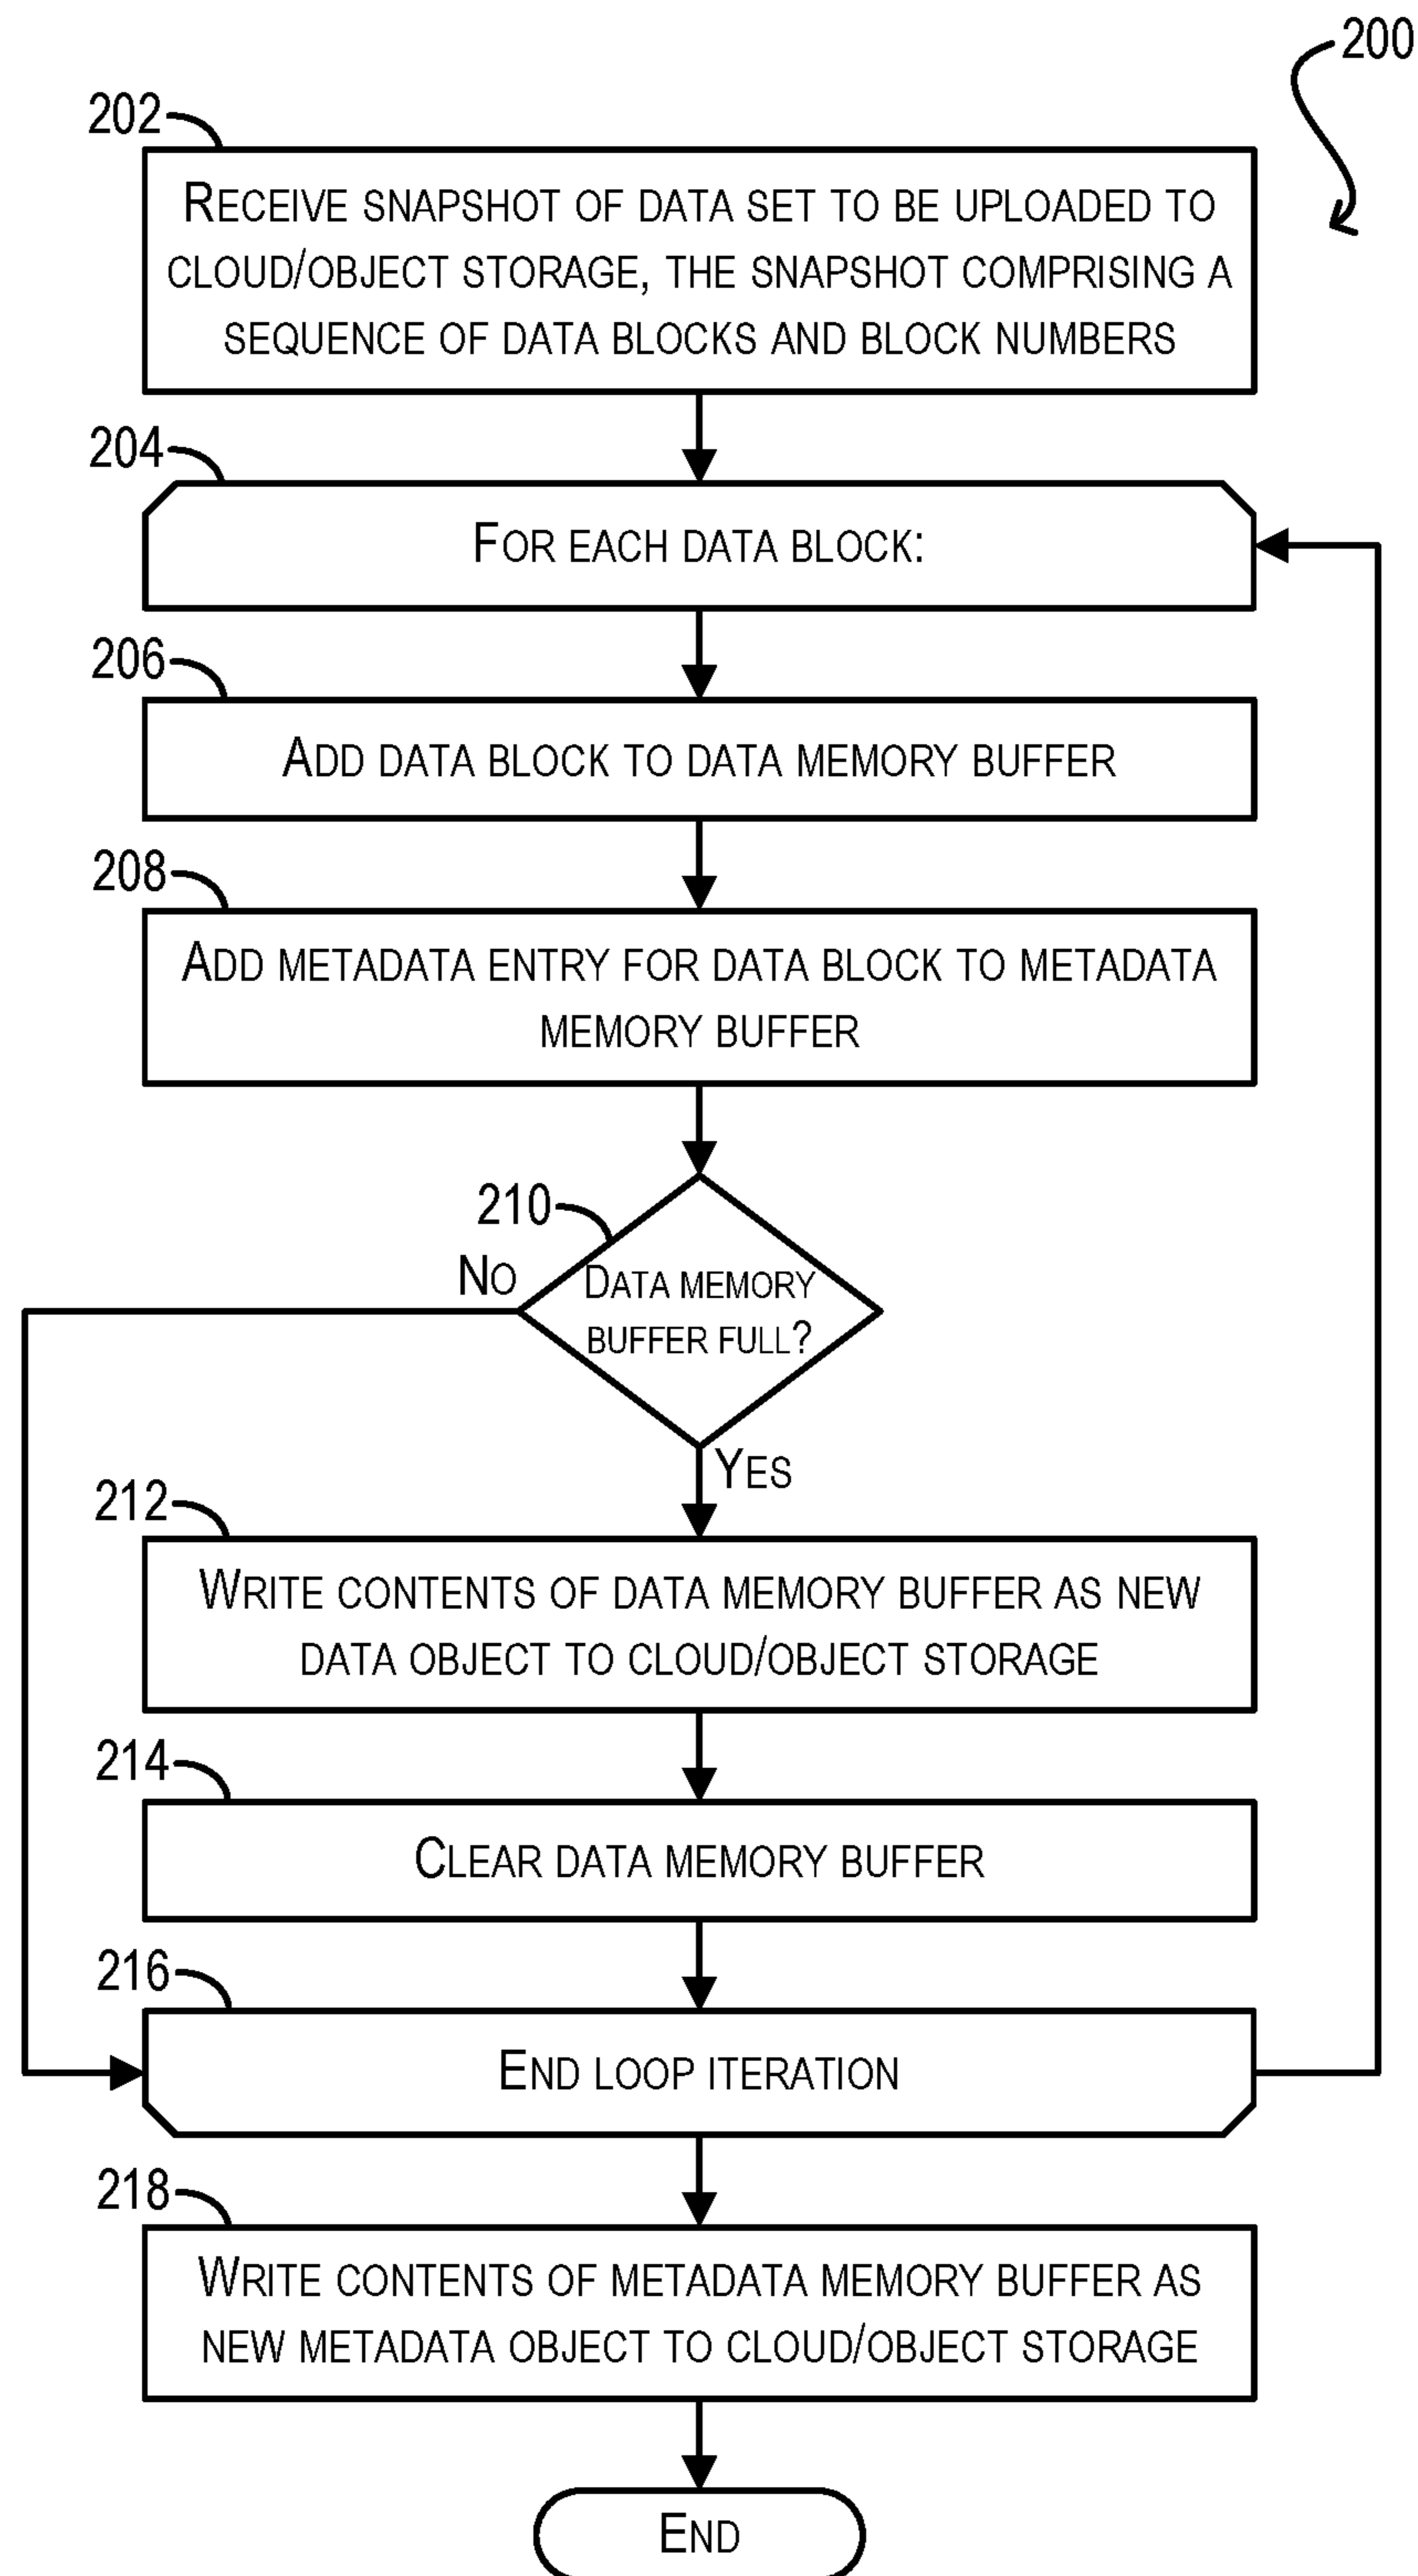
200

202

RECEIVE SNAPSHOT OF DATA SET TO BE UPLOADED TO CLOUD/OBJECT STORAGE, THE SNAPSHOT COMPRISING A SEQUENCE OF DATA BLOCKS AND BLOCK NUMBERS

204

FOR EACH DATA BLOCK:

206

ADD DATA BLOCK TO DATA MEMORY BUFFER

208

ADD METADATA ENTRY FOR DATA BLOCK TO METADATA MEMORY BUFFER

210

NO

DATA MEMORY BUFFER FULL?

YES

212

WRITE CONTENTS OF DATA MEMORY BUFFER AS NEW DATA OBJECT TO CLOUD/OBJECT STORAGE

214

CLEAR DATA MEMORY BUFFER

216

END LOOP ITERATION

218

WRITE CONTENTS OF METADATA MEMORY BUFFER AS NEW METADATA OBJECT TO CLOUD/OBJECT STORAGE

END